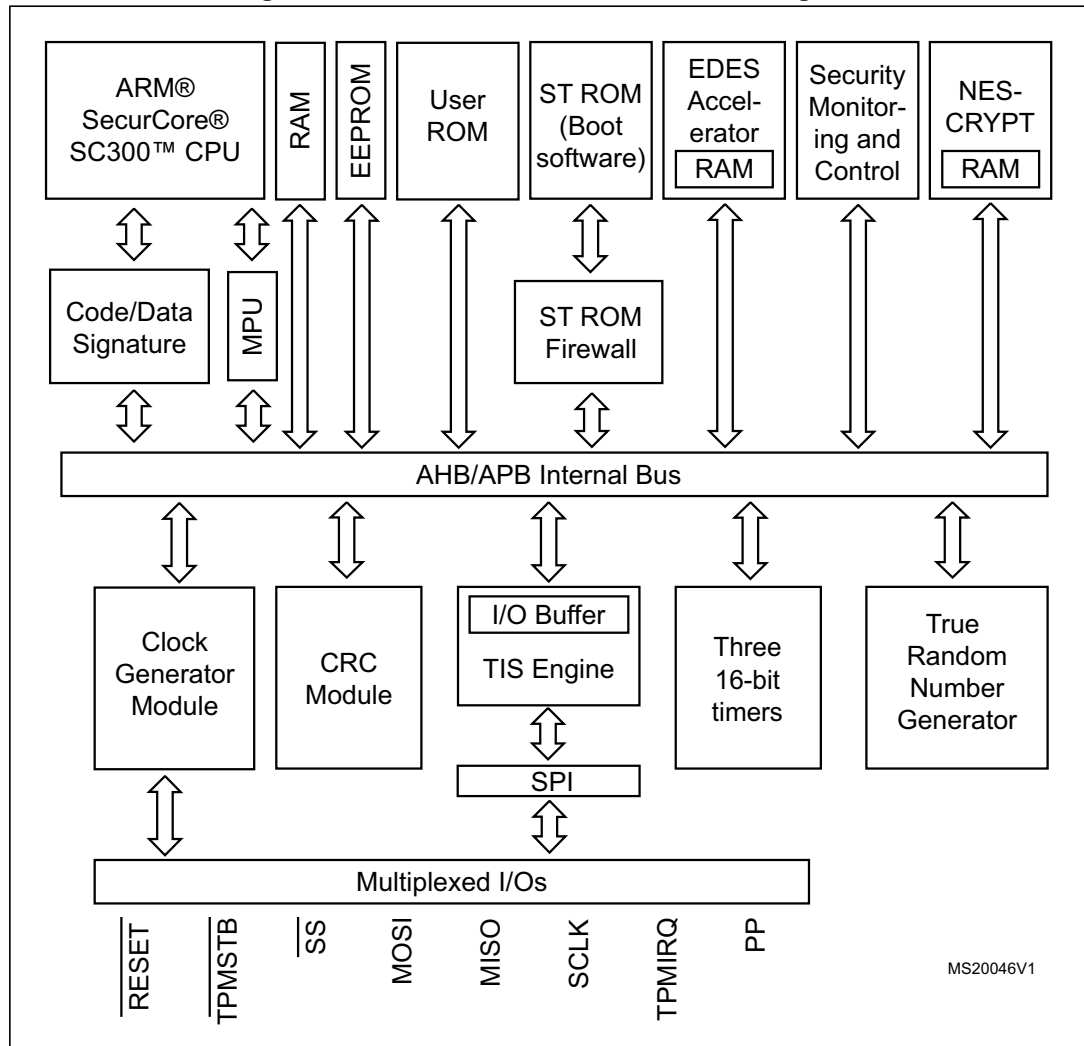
ARM® SecurCore® SC300™ CPU

RAM

EEPROM

User ROM

ST ROM (Boot software)

EDES Accelerator
RAM

Security Monitoring and Control

NES-CRYPT
RAM

Code/Data Signature

MPU

ST ROM Firewall

AHB/APB Internal Bus

Clock Generator Module

CRC Module

I/O Buffer
TIS Engine

Three 16-bit timers

True Random Number Generator

SPI

Multiplexed I/Os

$\overline{RESET}$ $\overline{TPMSTB}$ $\overline{SS}$ MOSI MISO SCLK TPMIRQ PP

MS20046V1